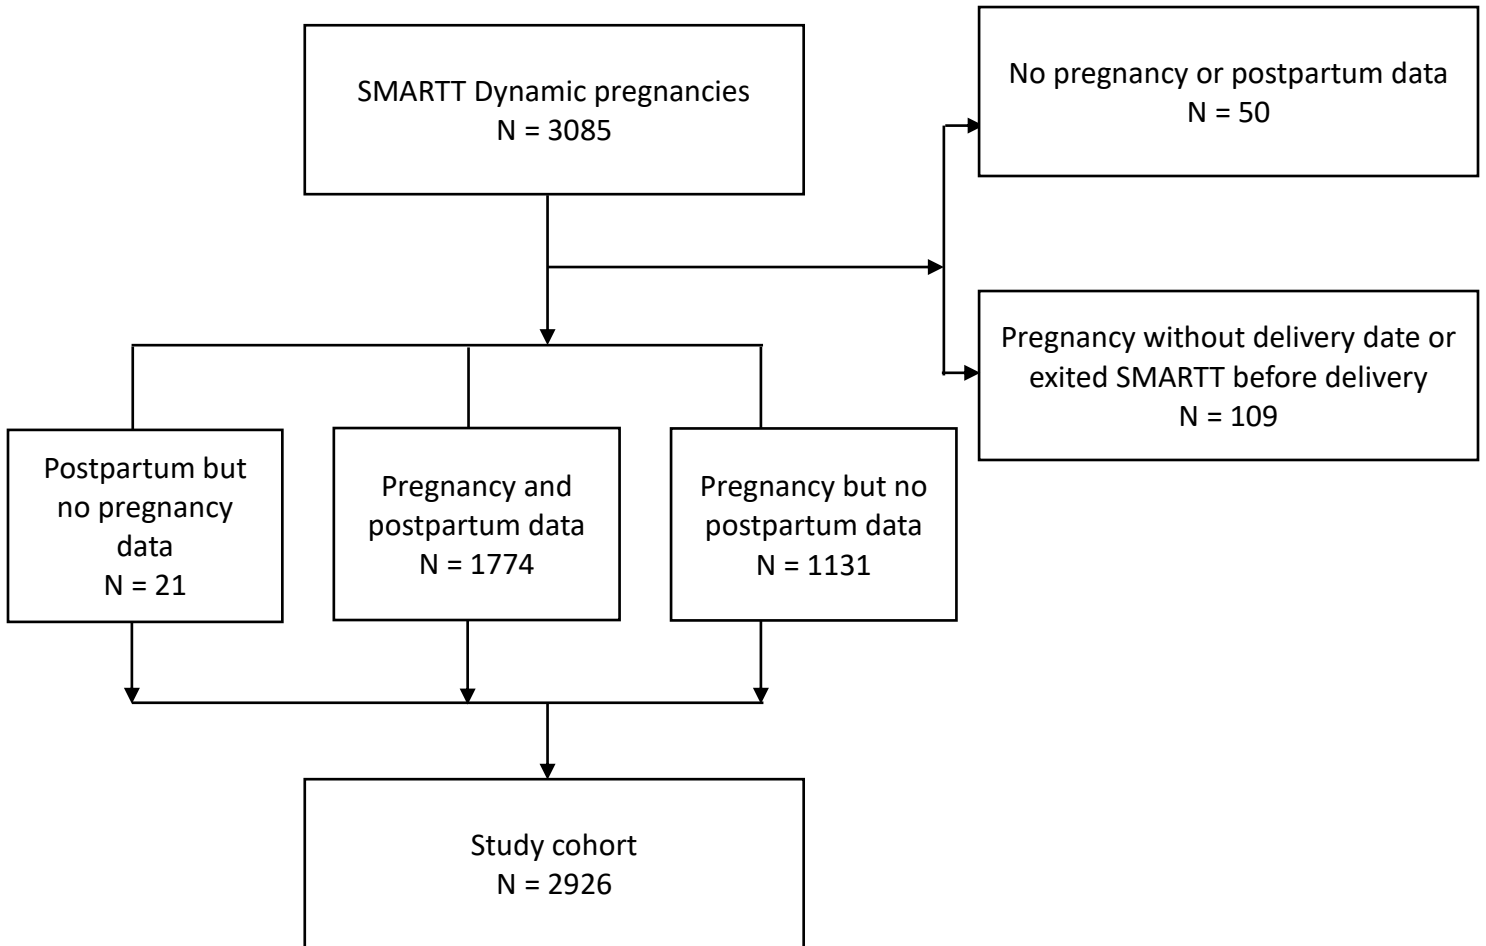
SMARTT Dynamic pregnancies
N = 3085

No pregnancy or postpartum data
N = 50

Pregnancy without delivery date or exited SMARTT before delivery
N = 109

Postpartum but no pregnancy data
N = 21

Pregnancy and postpartum data
N = 1774

Pregnancy but no postpartum data
N = 1131

Study cohort
N = 2926